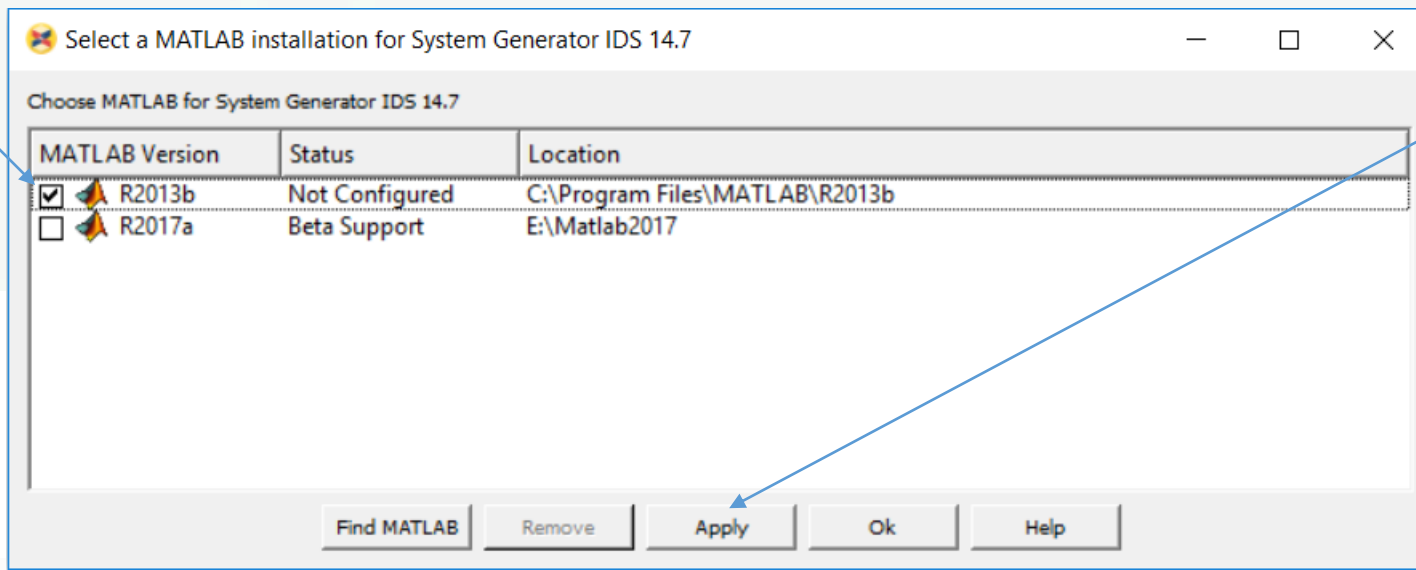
Select a MATLAB installation for System Generator IDS 14.7

Choose MATLAB for System Generator IDS 14.7

| MATLAB Version | Status | Location |
|---|---|---|
| R2013b | Not Configured | C:\Program Files\MATLAB\R2013b |
| R2017a | Beta Support | E:\Matlab2017 |

Find MATLAB | Remove | Apply | Ok | Help